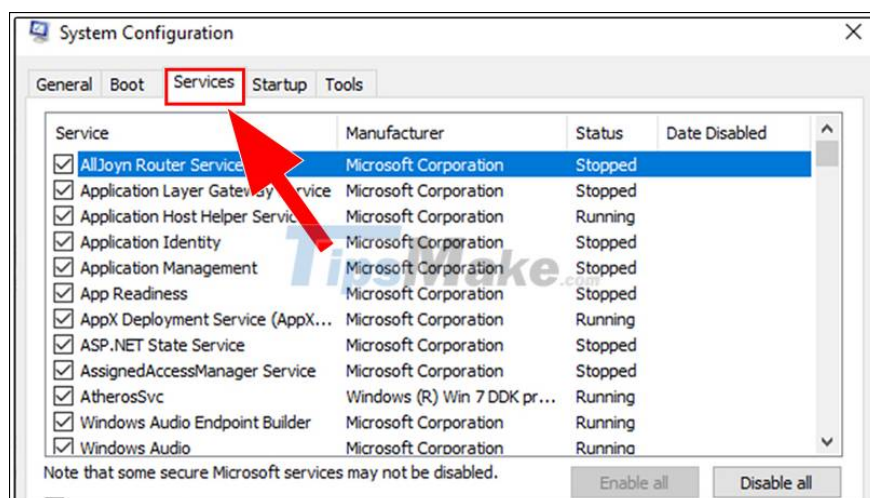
System Configuration

General Boot Services Startup Tools

| Service | Manufacturer | Status | Date Disabled |
|---|---|---|---|
| AllJoyn Router Service | Microsoft Corporation | Stopped | |
| Application Layer Gatew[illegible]rvice | Microsoft Corporation | Stopped | |
| Application Host Helper Servic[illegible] | Microsoft Corporation | Running | |
| Application Identity | Microsoft Corporation | Stopped | |
| Application Management | Microsoft Corporation | Stopped | |
| App Readiness | Microsoft Corporation | Stopped | |
| AppX Deployment Service (AppX... | Microsoft Corporation | Running | |
| ASP.NET State Service | Microsoft Corporation | Stopped | |
| AssignedAccessManager Service | Microsoft Corporation | Stopped | |
| AtherosSvc | Windows (R) Win 7 DDK pr... | Running | |
| Windows Audio Endpoint Builder | Microsoft Corporation | Running | |
| Windows Audio | Microsoft Corporation | Running | |

TipsMake.com

Note that some secure Microsoft services may not be disabled.

Enable all Disable all